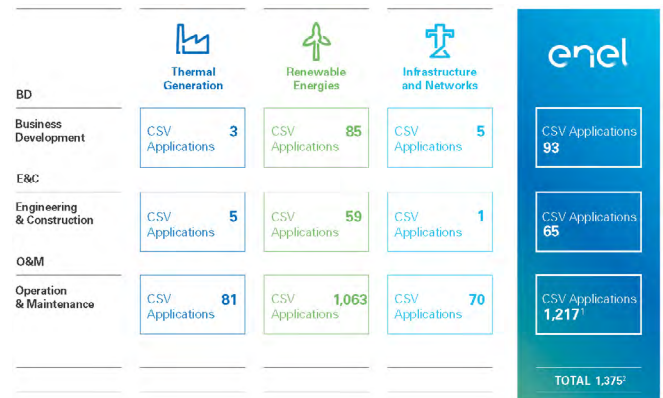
Thermal Generation

Renewable Energies

Infrastructure and Networks

enel

BD

Business Development

CSV Applications 3

CSV Applications 85

CSV Applications 5

CSV Applications 93

E&C

Engineering & Construction

CSV Applications 5

CSV Applications 59

CSV Applications 1

CSV Applications 65

O&M

Operation & Maintenance

CSV Applications 81

CSV Applications 1,063

CSV Applications 70

CSV Applications 1,217$^1$

TOTAL 1,375$^2$